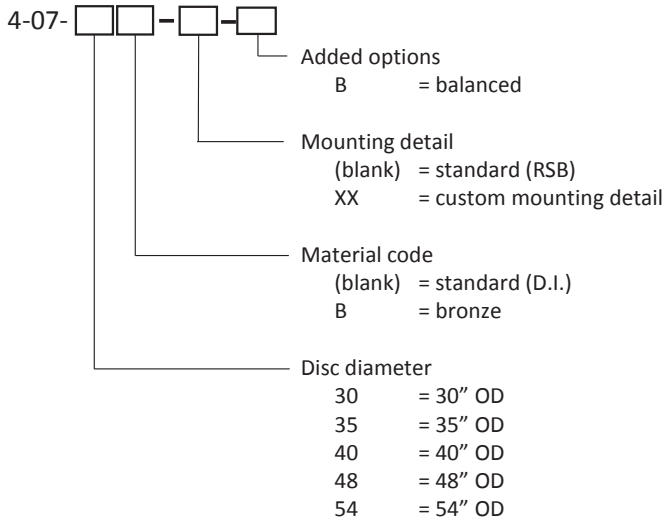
4-07-

Added options
B = balanced

Mounting detail
(blank) = standard (RSB)
XX = custom mounting detail

Material code
(blank) = standard (D.I.)
B = bronze

Disc diameter
30 = 30” OD
35 = 35” OD
40 = 40” OD
48 = 48” OD
54 = 54” OD